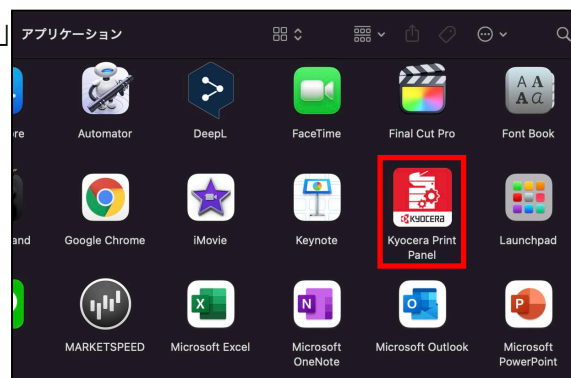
アプリケーション

re

Automator

DeepL

FaceTime

Final Cut Pro

A A
A a

Font Book

and

Google Chrome

iMovie

Keynote

KYOCERA

Kyocera Print Panel

Launchpad

MARKETSPEED

Microsoft Excel

Microsoft OneNote

Microsoft Outlook

Microsoft PowerPoint